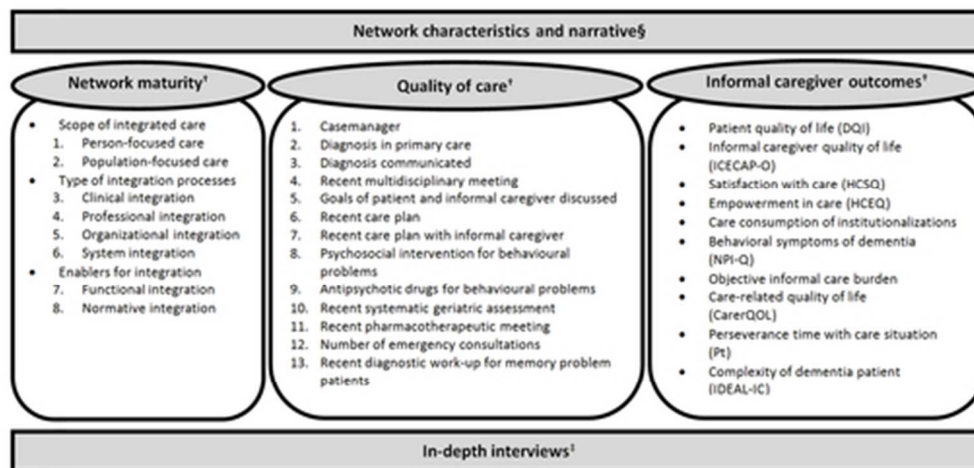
Network characteristics and narrative§

Network maturity†

- Scope of integrated care
  1. Person-focused care
  2. Population-focused care
- Type of integration processes
  3. Clinical integration
  4. Professional integration
  5. Organizational integration
  6. System integration
- Enablers for integration
  7. Functional integration
  8. Normative integration

Quality of care†

1. Casemanager
2. Diagnosis in primary care
3. Diagnosis communicated
4. Recent multidisciplinary meeting
5. Goals of patient and informal caregiver discussed
6. Recent care plan
7. Recent care plan with informal caregiver
8. Psychosocial intervention for behavioural problems
9. Antipsychotic drugs for behavioural problems
10. Recent systematic geriatric assessment
11. Recent pharmacotherapeutic meeting
12. Number of emergency consultations
13. Recent diagnostic work-up for memory problem patients

Informal caregiver outcomes†

- Patient quality of life (DQI)
- Informal caregiver quality of life (ICECAP-O)
- Satisfaction with care (HCSQ)
- Empowerment in care (HCEQ)
- Care consumption of institutionalizations
- Behavioral symptoms of dementia (NPI-Q)
- Objective informal care burden
- Care-related quality of life (CarerQOL)
- Perseverance time with care situation (Pt)
- Complexity of dementia patient (IDEAL-IC)

In-depth interviews‡